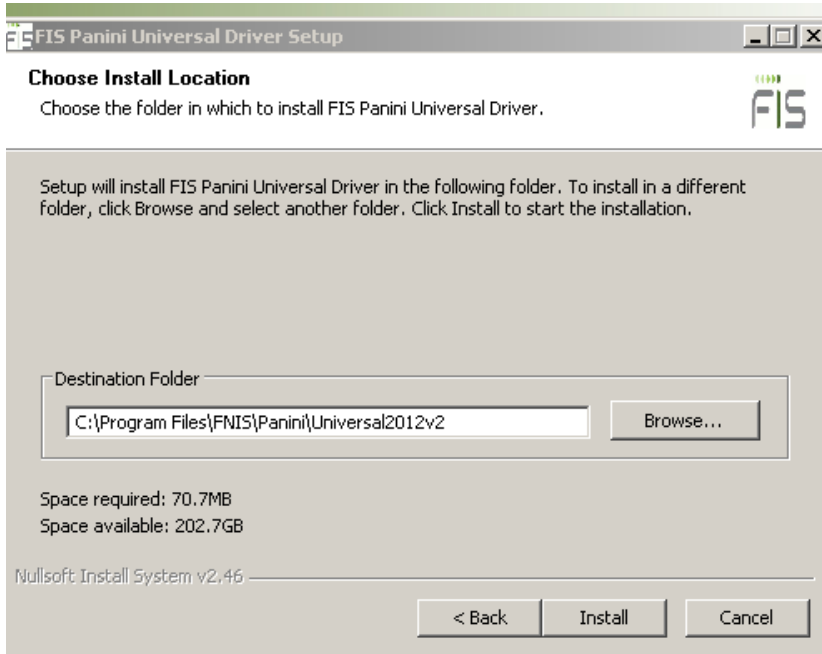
FIS Panini Universal Driver Setup

Choose Install Location
Choose the folder in which to install FIS Panini Universal Driver.

FIS

Setup will install FIS Panini Universal Driver in the following folder. To install in a different folder, click Browse and select another folder. Click Install to start the installation.

Destination Folder
C:\Program Files\FNIS\Panini\Universal2012v2
Browse...

Space required: 70.7MB
Space available: 202.7GB

Nullsoft Install System v2.46

< Back
Install
Cancel